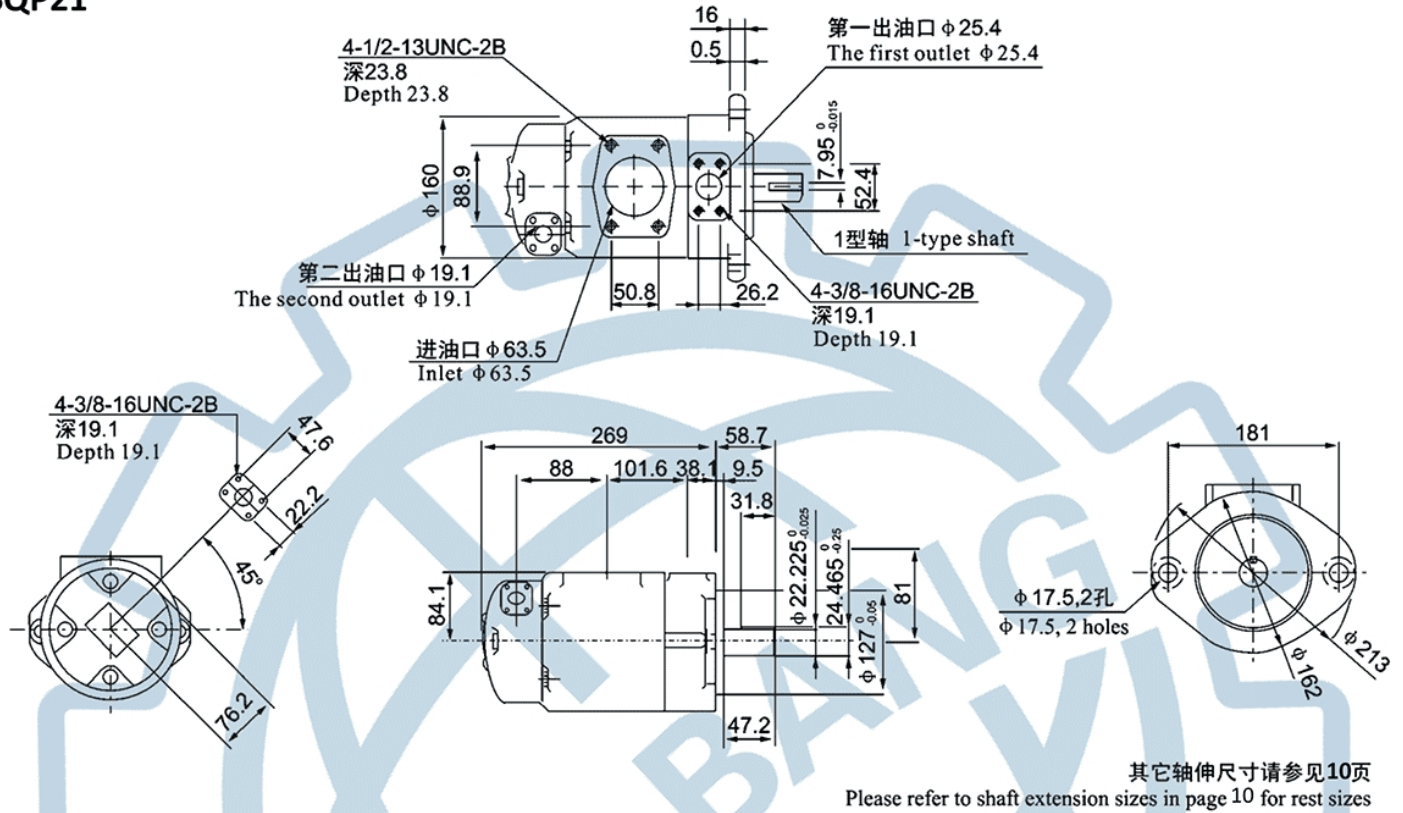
SQP21

16
0.5
第一出油口 φ25.4
The first outlet φ25.4
4-1/2-13UNC-2B
深23.8
Depth 23.8
$7.95^{0}_{-0.015}$
52.4
φ160
88.9
1型轴 1-type shaft
第二出油口 φ19.1
The second outlet φ19.1
50.8
26.2
4-3/8-16UNC-2B
深19.1
Depth 19.1
进油口 φ63.5
Inlet φ63.5

4-3/8-16UNC-2B
深19.1
Depth 19.1
47.6
22.2
45°
76.2

269
58.7
88
101.6
38.1
9.5
31.8
$φ22.225^{0}_{-0.025}$
$24.465^{0}_{-0.25}$
81
84.1
$φ127^{0}_{-0.05}$
47.2

181
φ17.5,2孔
φ17.5, 2 holes
φ213
φ162

其它轴伸尺寸请参见10页
Please refer to shaft extension sizes in page 10 for rest sizes